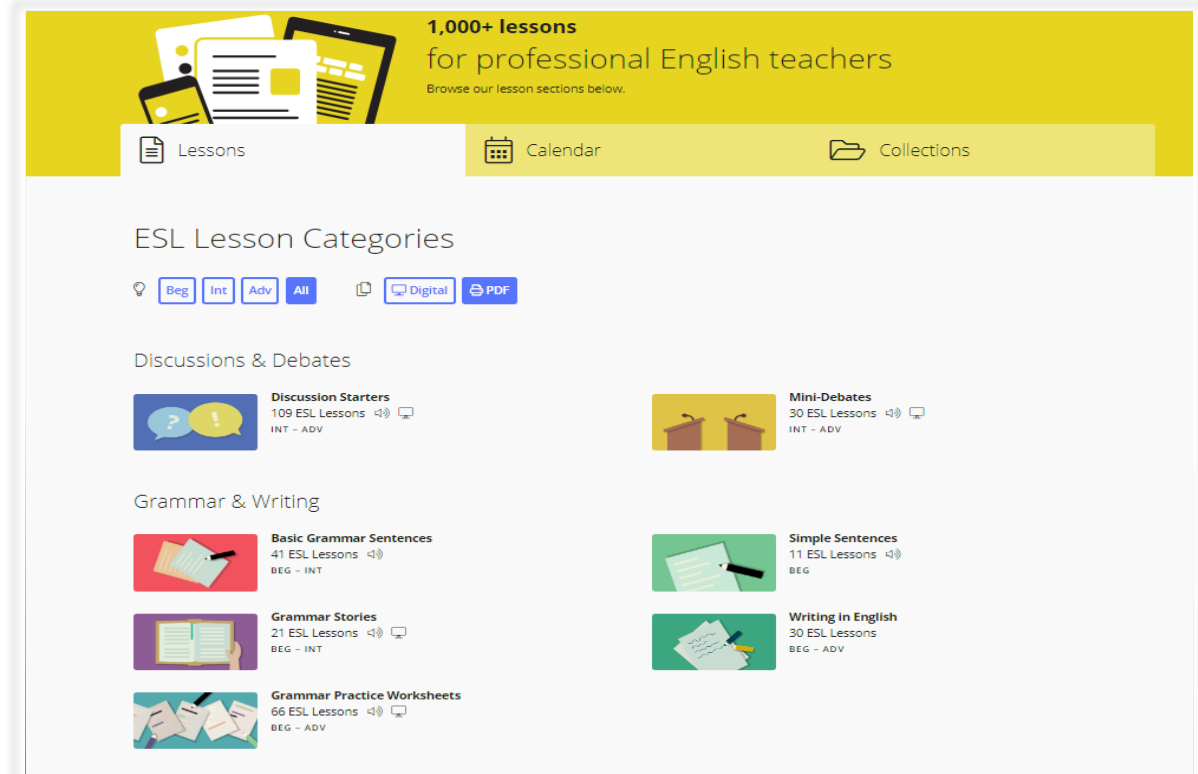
1,000+ lessons
for professional English teachers
Browse our lesson sections below.

Lessons
Calendar
Collections

ESL Lesson Categories

Beg Int Adv All
Digital PDF

Discussions & Debates

Discussion Starters
109 ESL Lessons
INT – ADV

Mini-Debates
30 ESL Lessons
INT – ADV

Grammar & Writing

Basic Grammar Sentences
41 ESL Lessons
BEG – INT

Simple Sentences
11 ESL Lessons
BEG

Grammar Stories
21 ESL Lessons
BEG – INT

Writing in English
30 ESL Lessons
BEG – ADV

Grammar Practice Worksheets
66 ESL Lessons
BEG – ADV